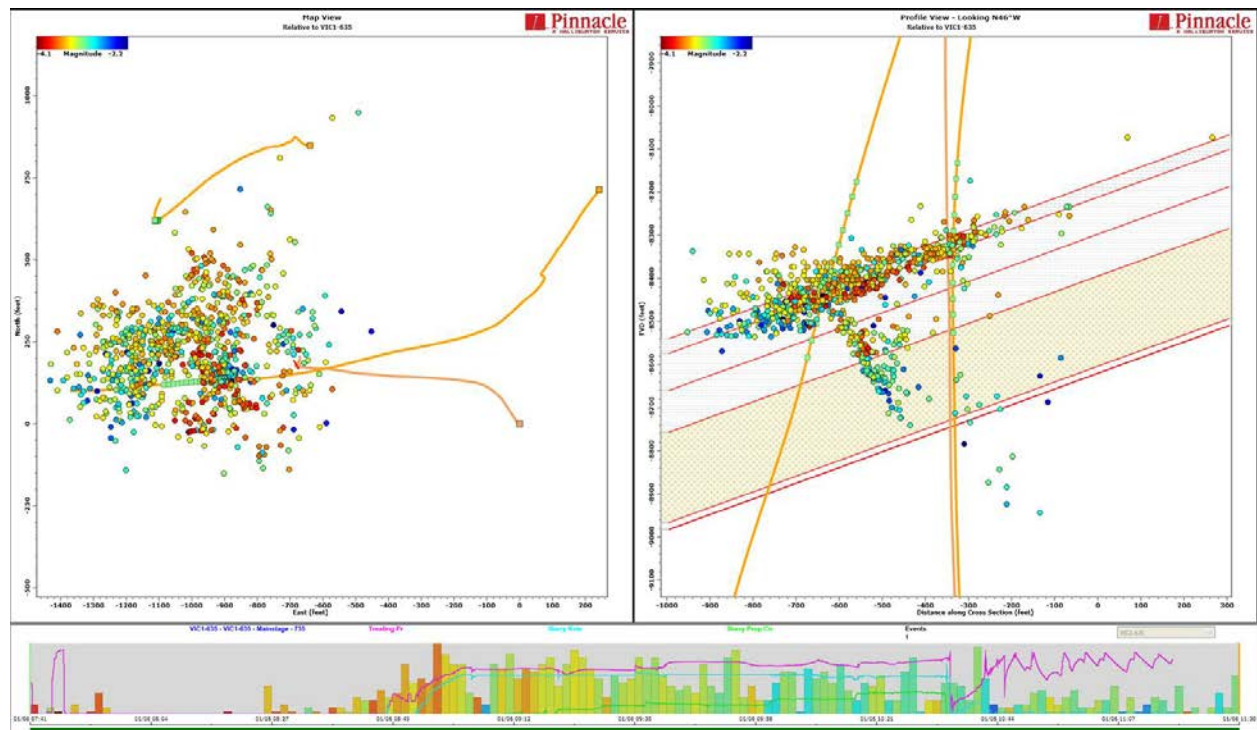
Map View
Relative to VIC1-635

Pinnacle
A HALLIBURTON SERVICE

-4.1 Magnitude -2.2

1000
750
500
250
0
-250
-500

North (feet)

-1400 -1300 -1200 -1100 -1000 -900 -800 -700 -600 -500 -400 -300 -200 -100 0 100 200
East (feet)

Profile View - Looking N46°W
Relative to VIC1-635

Pinnacle
A HALLIBURTON SERVICE

-4.1 Magnitude -2.2

-7900
-8000
-8100
-8200
-8300
-8400
-8500
-8600
-8700
-8800
-8900
-9000
-9100

TVD (feet)

-1000 -900 -800 -700 -600 -500 -400 -300 -200 -100 0 100 200 300
Distance along Cross Section (feet)

VIC1-635 - VIC1-635 - Mainstage - 735
Treating Pr
Slurry Rate
Slurry Prop Co
Events
1

01/08 07:41
01/08 08:04
01/08 08:27
01/08 08:49
01/08 09:12
01/08 09:35
01/08 09:58
01/08 10:21
01/08 10:44
01/08 11:07
01/08 11:30